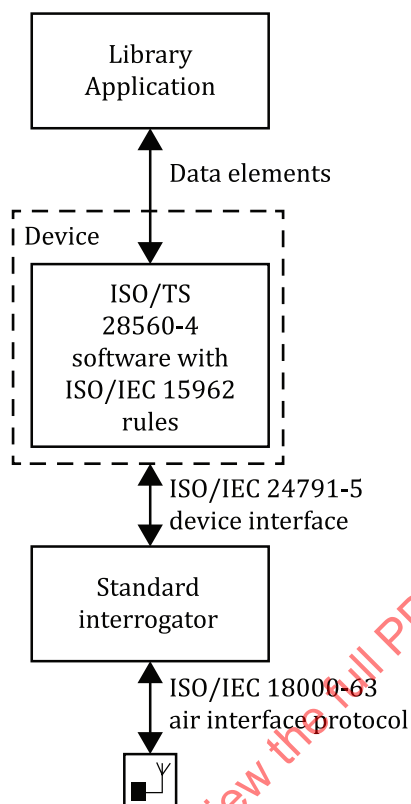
Library Application

Data elements

Device

ISO/TS 28560-4 software with ISO/IEC 15962 rules

ISO/IEC 24791-5 device interface

Standard interrogator

ISO/IEC 18000-63 air interface protocol

iew the full P